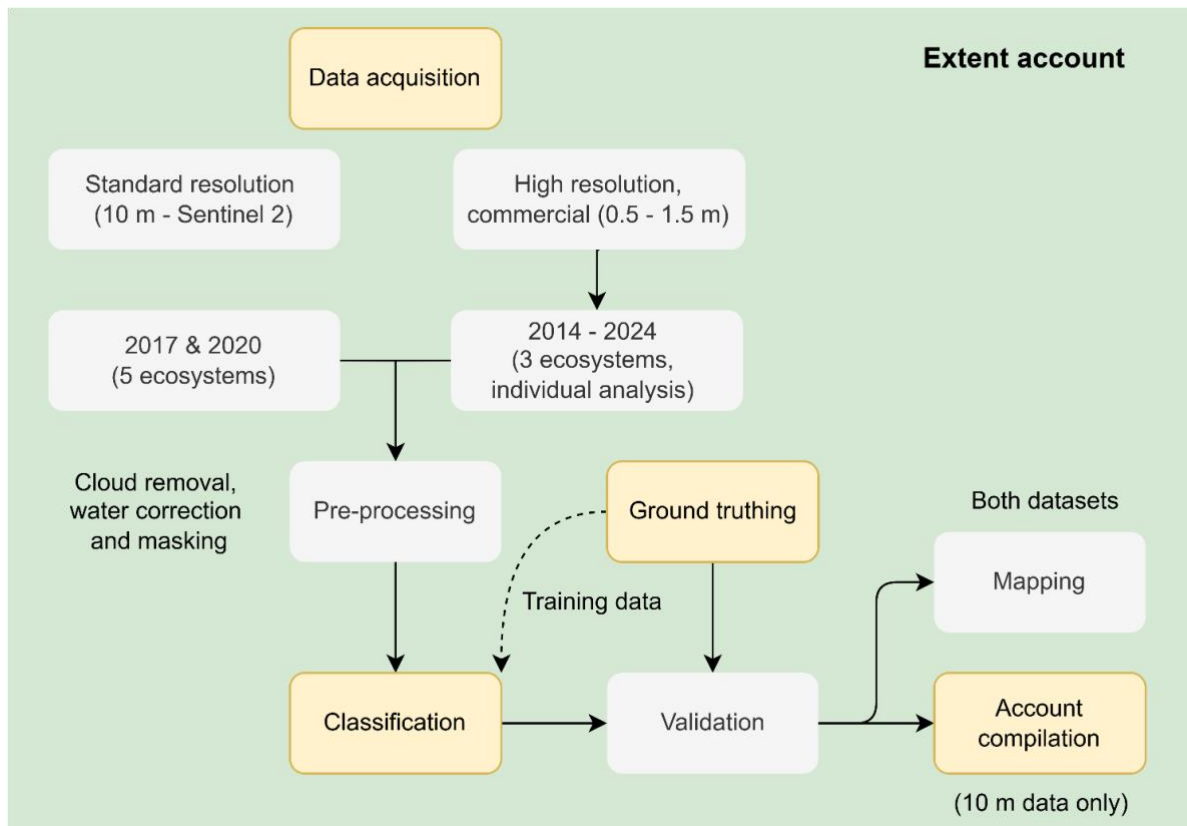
Extent account

Data acquisition

Standard resolution (10 m - Sentinel 2)

High resolution, commercial (0.5 - 1.5 m)

2017 & 2020 (5 ecosystems)

2014 - 2024 (3 ecosystems, individual analysis)

Cloud removal, water correction and masking

Pre-processing

Ground truthing

Both datasets

Mapping

Training data

Classification

Validation

Account compilation

(10 m data only)